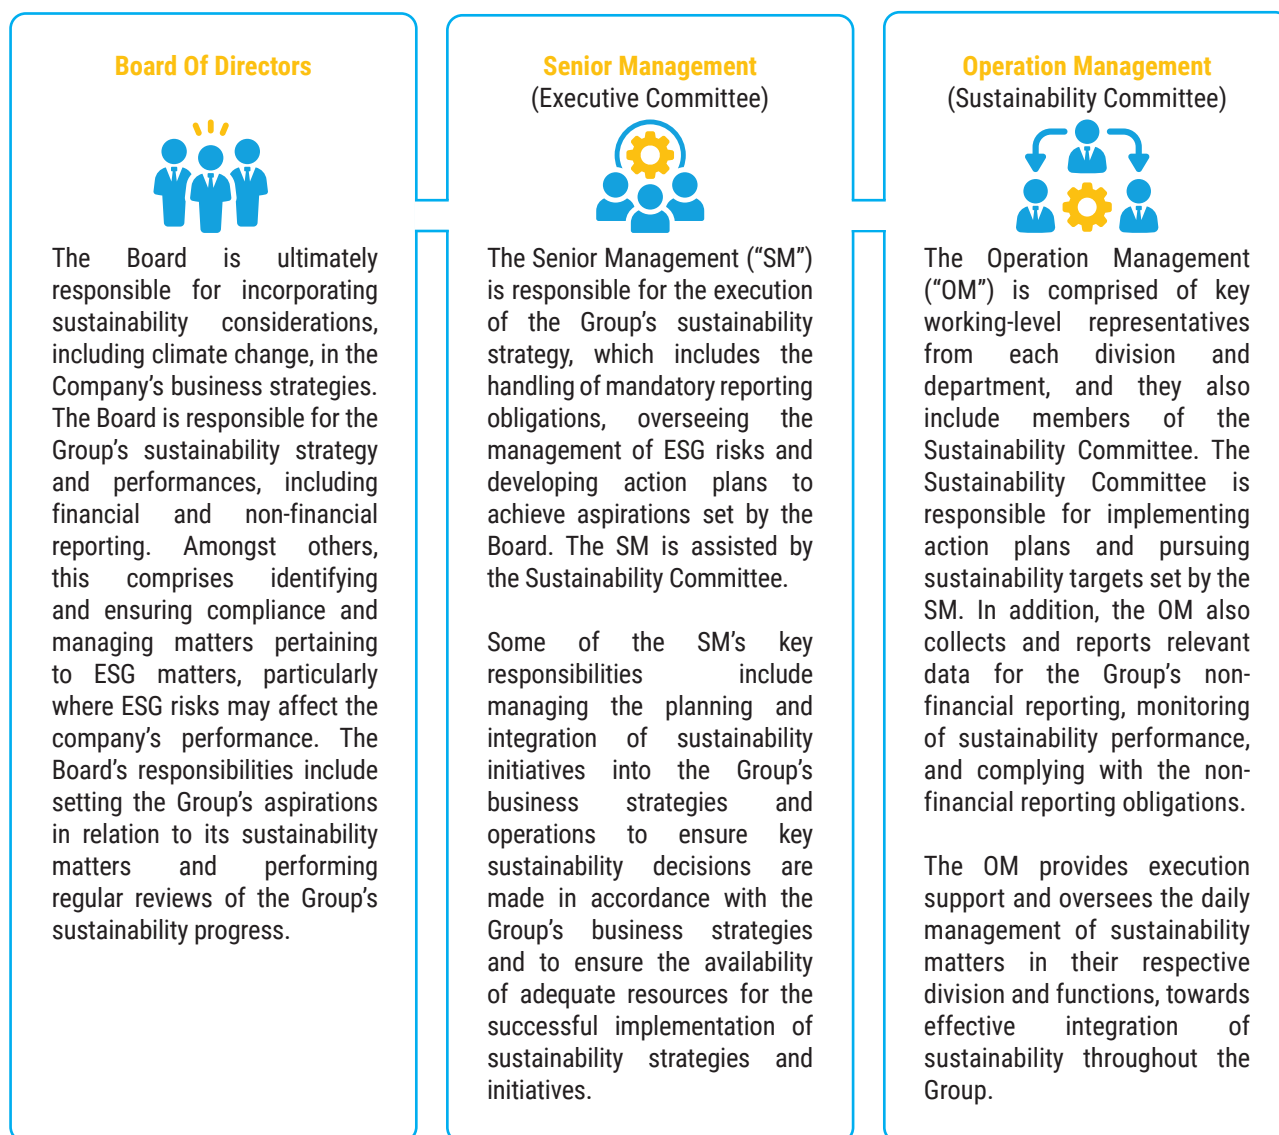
Board Of Directors

The Board is ultimately responsible for incorporating sustainability considerations, including climate change, in the Company's business strategies. The Board is responsible for the Group's sustainability strategy and performances, including financial and non-financial reporting. Amongst others, this comprises identifying and ensuring compliance and managing matters pertaining to ESG matters, particularly where ESG risks may affect the company's performance. The Board's responsibilities include setting the Group's aspirations in relation to its sustainability matters and performing regular reviews of the Group's sustainability progress.

Senior Management
(Executive Committee)

The Senior Management ("SM") is responsible for the execution of the Group's sustainability strategy, which includes the handling of mandatory reporting obligations, overseeing the management of ESG risks and developing action plans to achieve aspirations set by the Board. The SM is assisted by the Sustainability Committee.

Some of the SM's key responsibilities include managing the planning and integration of sustainability initiatives into the Group's business strategies and operations to ensure key sustainability decisions are made in accordance with the Group's business strategies and to ensure the availability of adequate resources for the successful implementation of sustainability strategies and initiatives.

Operation Management
(Sustainability Committee)

The Operation Management ("OM") is comprised of key working-level representatives from each division and department, and they also include members of the Sustainability Committee. The Sustainability Committee is responsible for implementing action plans and pursuing sustainability targets set by the SM. In addition, the OM also collects and reports relevant data for the Group's non-financial reporting, monitoring of sustainability performance, and complying with the non-financial reporting obligations.

The OM provides execution support and oversees the daily management of sustainability matters in their respective division and functions, towards effective integration of sustainability throughout the Group.